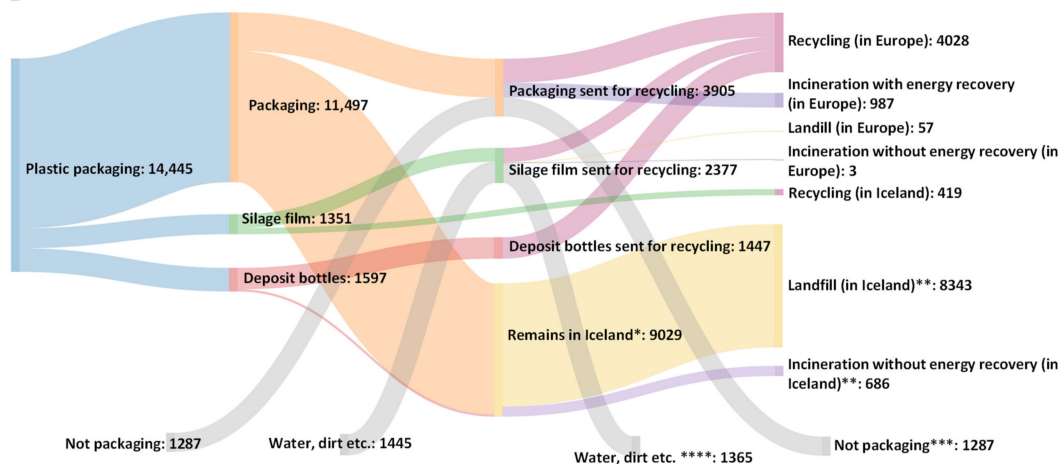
Plastic packaging: 14,445

Packaging: 11,497

Silage film: 1351

Deposit bottles: 1597

Packaging sent for recycling: 3905

Silage film sent for recycling: 2377

Deposit bottles sent for recycling: 1447

Remains in Iceland*: 9029

Recycling (in Europe): 4028

Incineration with energy recovery (in Europe): 987

Landfill (in Europe): 57

Incineration without energy recovery (in Europe): 3

Recycling (in Iceland): 419

Landfill (in Iceland)**: 8343

Incineration without energy recovery (in Iceland)**: 686

Not packaging: 1287

Water, dirt etc.: 1445

Water, dirt etc. ****: 1365

Not packaging***: 1287